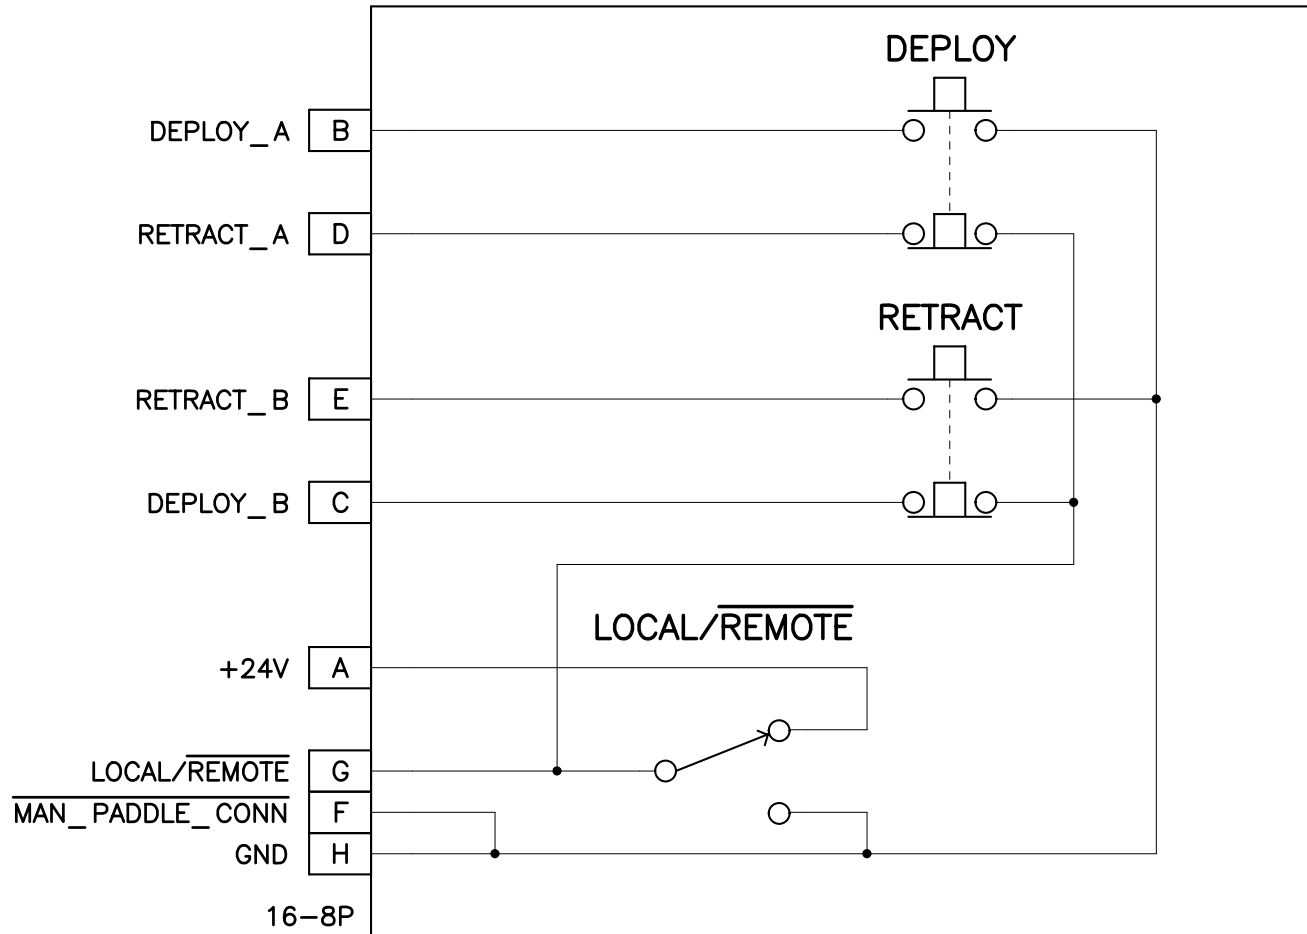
DEPLOY

DEPLOY_A | B

RETRACT_A | D

RETRACT

RETRACT_B | E

DEPLOY_B | C

LOCAL/$\overline{\text{REMOTE}}$

+24V | A

LOCAL/$\overline{\text{REMOTE}}$ | G

$\overline{\text{MAN\_PADDLE\_CONN}}$ | F

GND | H

16–8P